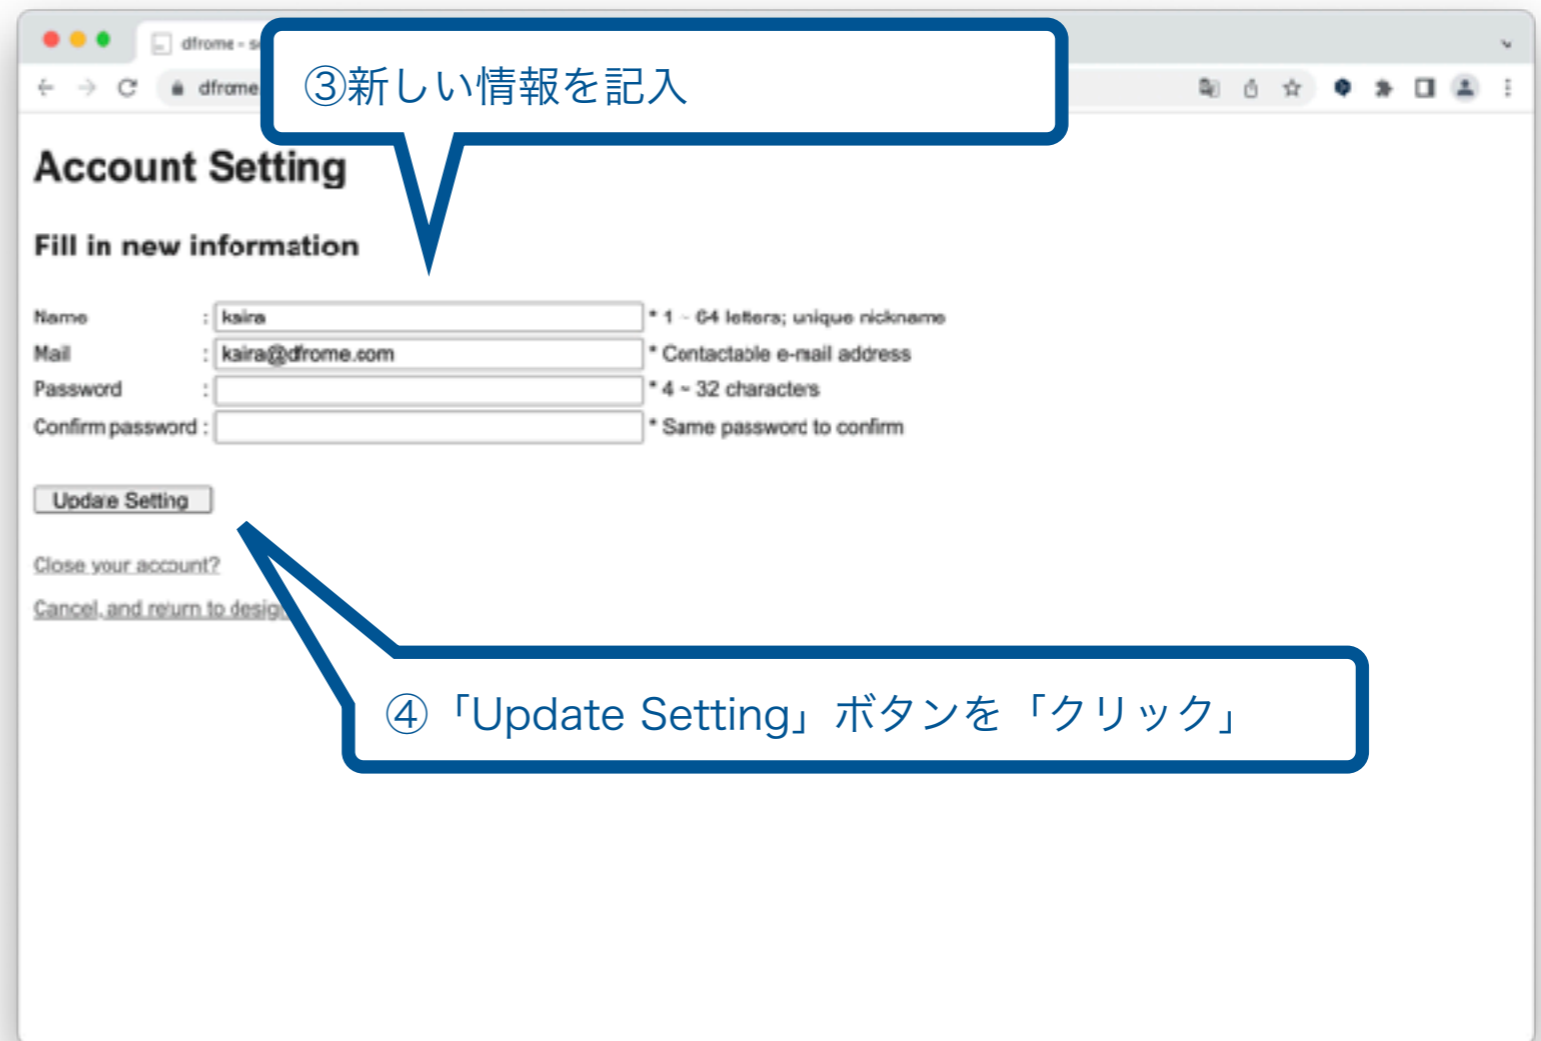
dfrome - s

dfrome

③新しい情報を記入

Account Setting

Fill in new information

Name : kaira * 1 ~ 64 letters; unique nickname
Mail : kaira@dfrome.com * Contactable e-mail address
Password : * 4 ~ 32 characters
Confirm password : * Same password to confirm

Update Setting

Close your account?

Cancel, and return to desig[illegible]

④「Update Setting」ボタンを「クリック」